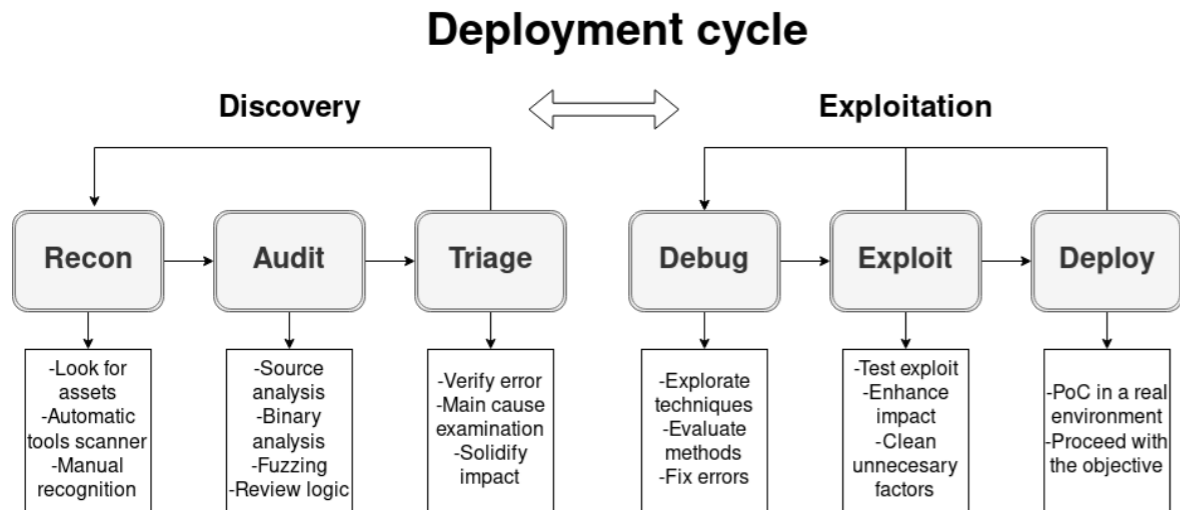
Deployment cycle

Discovery

Exploitation

Recon

Audit

Triage

Debug

Exploit

Deploy

-Look for assets
-Automatic tools scanner
-Manual recognition

-Source analysis
-Binary analysis
-Fuzzing
-Review logic

-Verify error
-Main cause examination
-Solidify impact

-Explorate techniques
-Evaluate methods
-Fix errors

-Test exploit
-Enhance impact
-Clean unnecesary factors

-PoC in a real environment
-Proceed with the objective